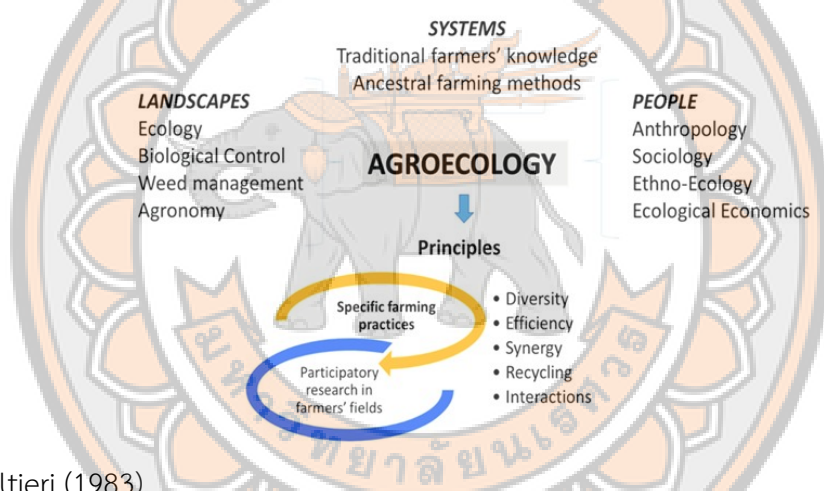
SYSTEMS
Traditional farmers' knowledge
Ancestral farming methods

LANDSCAPES
Ecology
Biological Control
Weed management
Agronomy

AGROECOLOGY

PEOPLE
Anthropology
Sociology
Ethno-Ecology
Ecological Economics

Principles

Specific farming practices

Participatory research in farmers' fields

• Diversity
• Efficiency
• Synergy
• Recycling
• Interactions

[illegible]ltieri (1983)